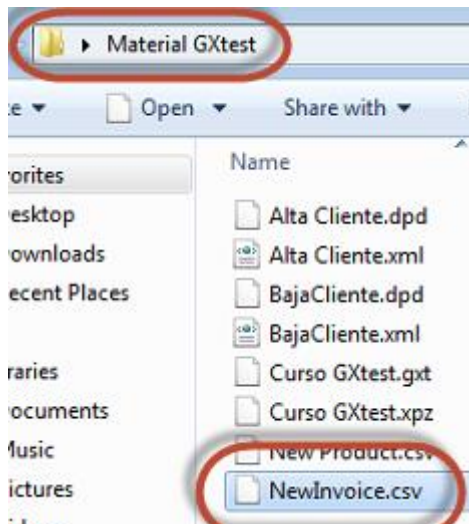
▸ Material GXtest

:e ▾ Open ▾ Share with ▾

Name

vorites
esktop
ownloads
ecent Places

raries
ocuments
Music
ictures

Alta Cliente.dpd
Alta Cliente.xml
BajaCliente.dpd
BajaCliente.xml
Curso GXtest.gxt
Curso GXtest.xpz
New Product.csv
NewInvoice.csv